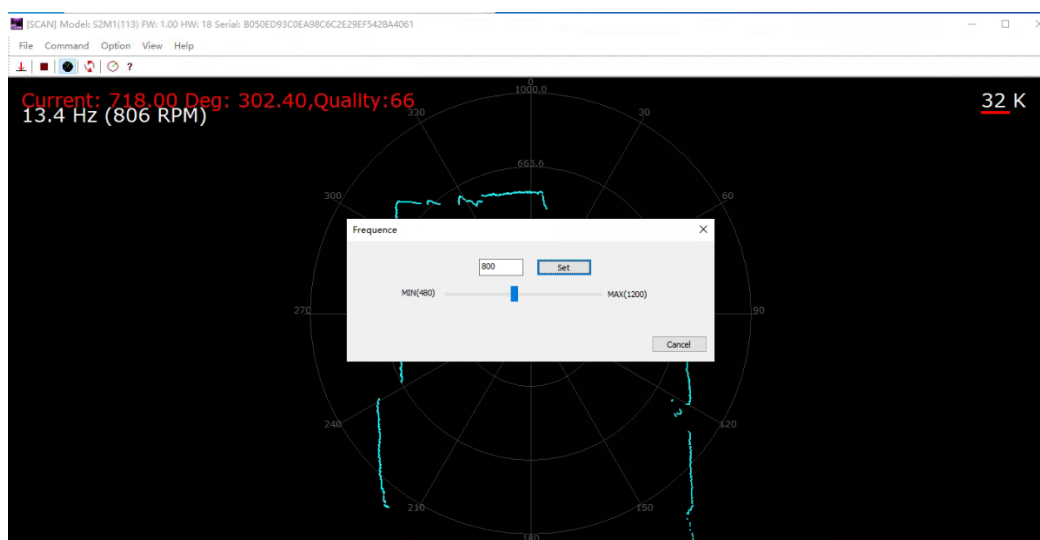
[SCAN] Model: S2M1(113) FW: 1.00 HW: 18 Serial: B050ED93C0EA98C6C2E29EF5428A4061

File Command Option View Help

?

Current: 718.00 Deg: 302.40,Quality:66
13.4 Hz (806 RPM)

32 K

0
1000.0
330
30
665.6
300
60
270
90
240
120
210
150
180

Frequence

800
Set

MIN(480)
MAX(1200)

Cancel